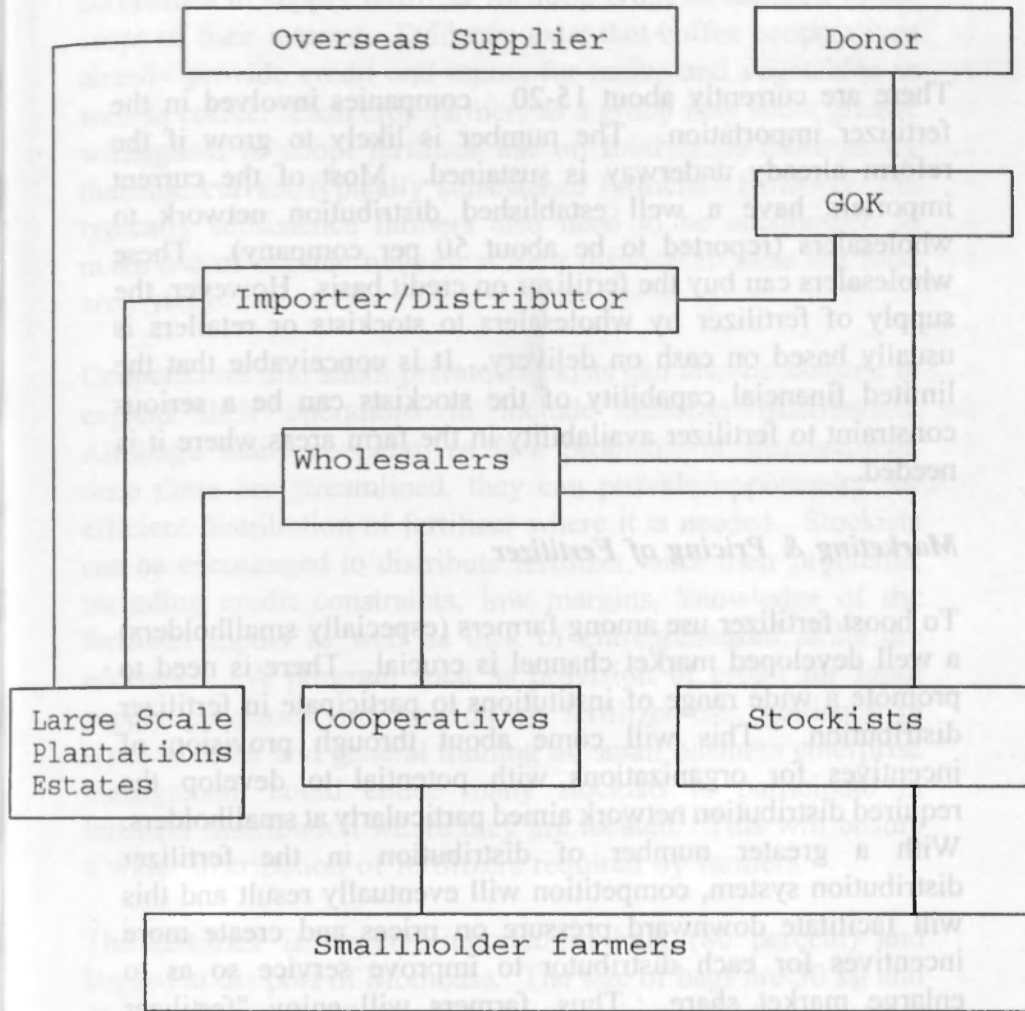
Overseas Supplier

Donor

GOK

Importer/Distributor

Wholesalers

Large Scale Plantations Estates

Cooperatives

Stockists

Smallholder farmers

There are currently about 15-20 companies involved in the fertilizer importation. The number is likely to grow if the reform already underway is sustained. Most of the current importers have a well established distribution network to wholesalers (reported to be about 50 per company). These wholesalers can buy the fertilizer on credit basis. However, the supply of fertilizer by wholesalers to stockists or retailers is usually based on cash on delivery. It is conceivable that the limited financial capability of the stockists can be a serious constraint to fertilizer availability in the farm areas where it is needed.

Marketing & Pricing of Fertilizer

To boost fertilizer use among farmers (especially smallholders), a well developed market channel is crucial. There is need to promote a wide range of institutions to participate in fertilizer distribution. This will come about through provision of incentives for organizations with potential to develop the required distribution network aimed particularly at smallholders. With a greater number of distribution in the fertilizer distribution system, competition will eventually result and this will facilitate downward pressure on prices and create more incentives for each distributor to improve service so as to enlarge market share. Thus farmers will enjoy "fertilizer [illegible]